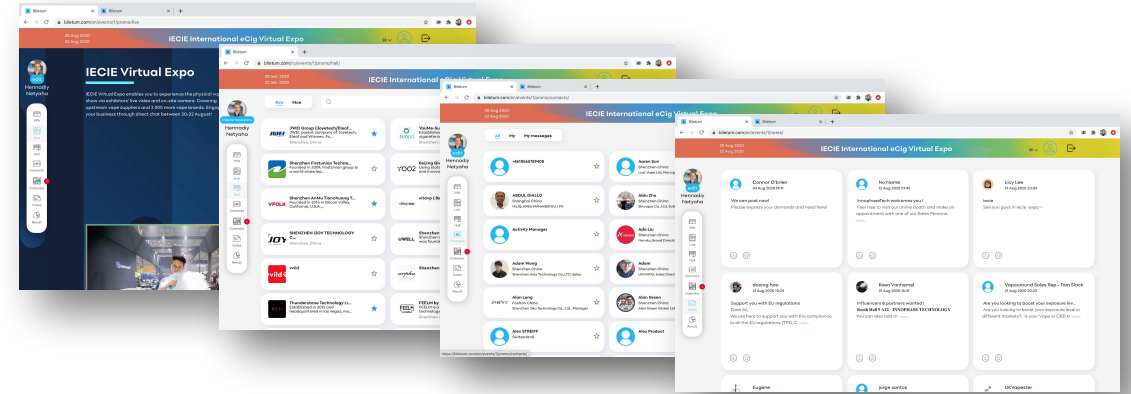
Biletum
biletum.com/en/events/1/promo/live
20 Aug 2020
22 Aug 2020
IECIE International eCig Virtual Expo
Hennadiy Netyaha
IECIE Virtual Expo
IECIE Virtual Expo enables you to experience the physical vape show via exhibitors' live video and on-site camera. Covering upstream vape suppliers and 3 000 more vape brands. Engage your business through direct chat between 20-22 August!

Biletum
biletum.com/en/events/1/promo/hall/
20 Aug 2020
22 Aug 2020
IECIE International eCig Virtual Expo
Hennadiy Netyaha
Info
Live
Hall
Contacts
Calendar
Notes
Result
Box
Max
3WD Group (Joyetech/Eleaf...
Shenzhen Firstunion Technol...
Founded in 2004, FirstUnion group is a world-class tec...
Shenzhen AnMu Tianchuang T...
Founded in 2016 in Silicon Valley, California, U.S.A...
SHENZHEN IJOY TECHNOLOGY C...
Shenzhen, China
vvild
Thunderstone Technology Li...
Established in 2015 and headquartered in Las Vegas, ma...
YooMe Su...
Beijing Qi...
Vitamp (Sh...
Shenzhen...
Shenzhen...
FEELM by...
FEELM is t...

Biletum
biletum.com/en/events/1/promo/contacts/
20 Aug 2020
22 Aug 2020
IECIE International eCig Virtual Expo
Hennadiy Netyaha
All
My
My messages
+8618665797408
Aaron Sun
ABDUL DIALLO
Shenzhen China
VAJO AREA MANAGER SUI FM
Aldo Zhu
Activity Manager
Ado Liu
Adam Wong
Shenzhen China
Shenzhen Aoes Technology Co.,LTD Sales
Adam
Alan Leng
Foshan China
Shenzhen JiHu Technology Co., Ltd., Manager
Alan Green
Alex STREIFF
Switzerland
Alex Product
https://biletum.com/en/events/1/promo/contacts

Biletum
biletum.com/en/events/1/notes/
20 Aug 2020
22 Aug 2020
IECIE International eCig Virtual Expo
Hennadiy Netyaha
Connor O'Brien
20 Aug 2020 14:11
We can post now!
Please express your demands and need here!
No Name
20 Aug 2020 01:40
InnoplhaseTech welcomes you !
Feel free to visit our online booth and make an appointment with one of our Sales Persons.
more
Lizy Lee
19 Aug 2020 23:39
iecie
See you guys in iecie expo!
dealing frac
21 Aug 2020 10:44
Support you with EU regulations
Dear All,
We are here to support you with the compliance to all the EU regulations (TPD, C
more
Koen Vanhemel
21 Aug 2020 10:58
Influencers & partners wanted !
Booth Hall 9 A12 - INNOPHASE TECHNOLOGY
You can also add n... more
Vapouround Sales Rep - Tom Stack
21 Aug 2020 09:34
Are you looking to boost your exposure lev...
Are you looking to boost your exposure level in different markets?.. Is your Vape or CBD E-
Eugene
jorge santos
UKVapester